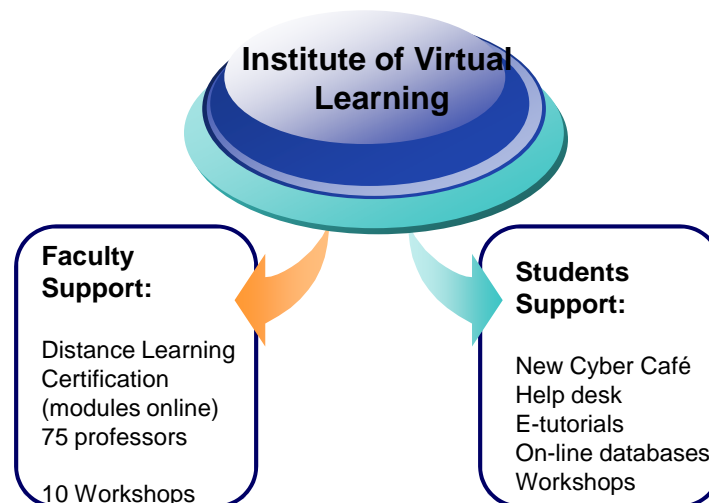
Institute of Virtual Learning

Faculty Support:

Distance Learning Certification (modules online) 75 professors

10 Workshops

Students Support:

New Cyber Café
Help desk
E-tutorials
On-line databases
Workshops